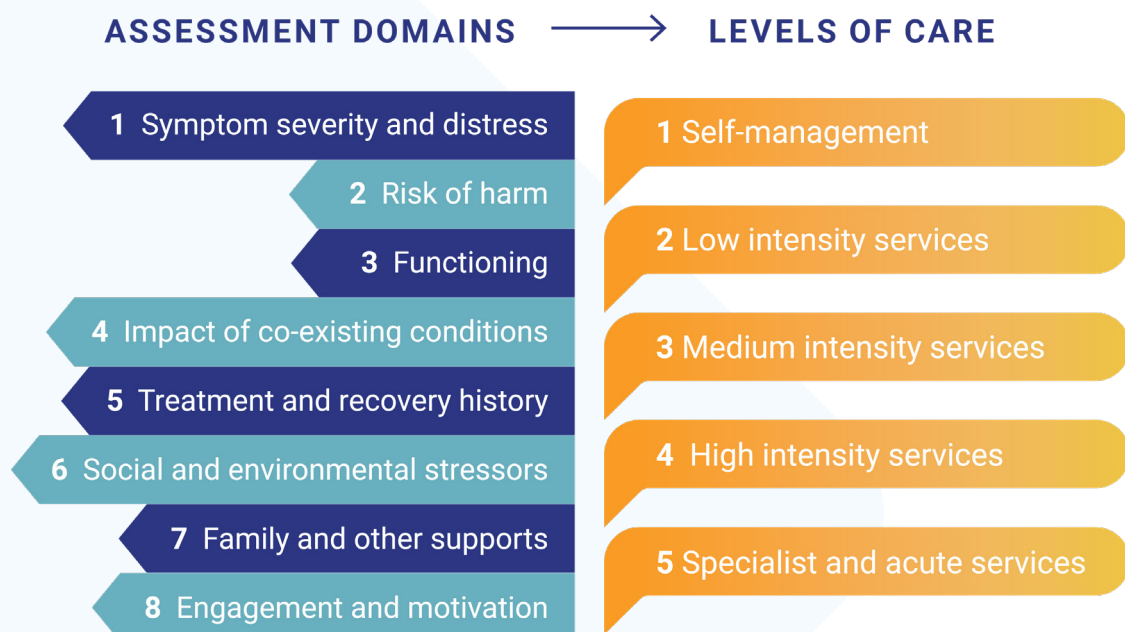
ASSESSMENT DOMAINS → LEVELS OF CARE

1 Symptom severity and distress
2 Risk of harm
3 Functioning
4 Impact of co-existing conditions
5 Treatment and recovery history
6 Social and environmental stressors
7 Family and other supports
8 Engagement and motivation

1 Self-management
2 Low intensity services
3 Medium intensity services
4 High intensity services
5 Specialist and acute services